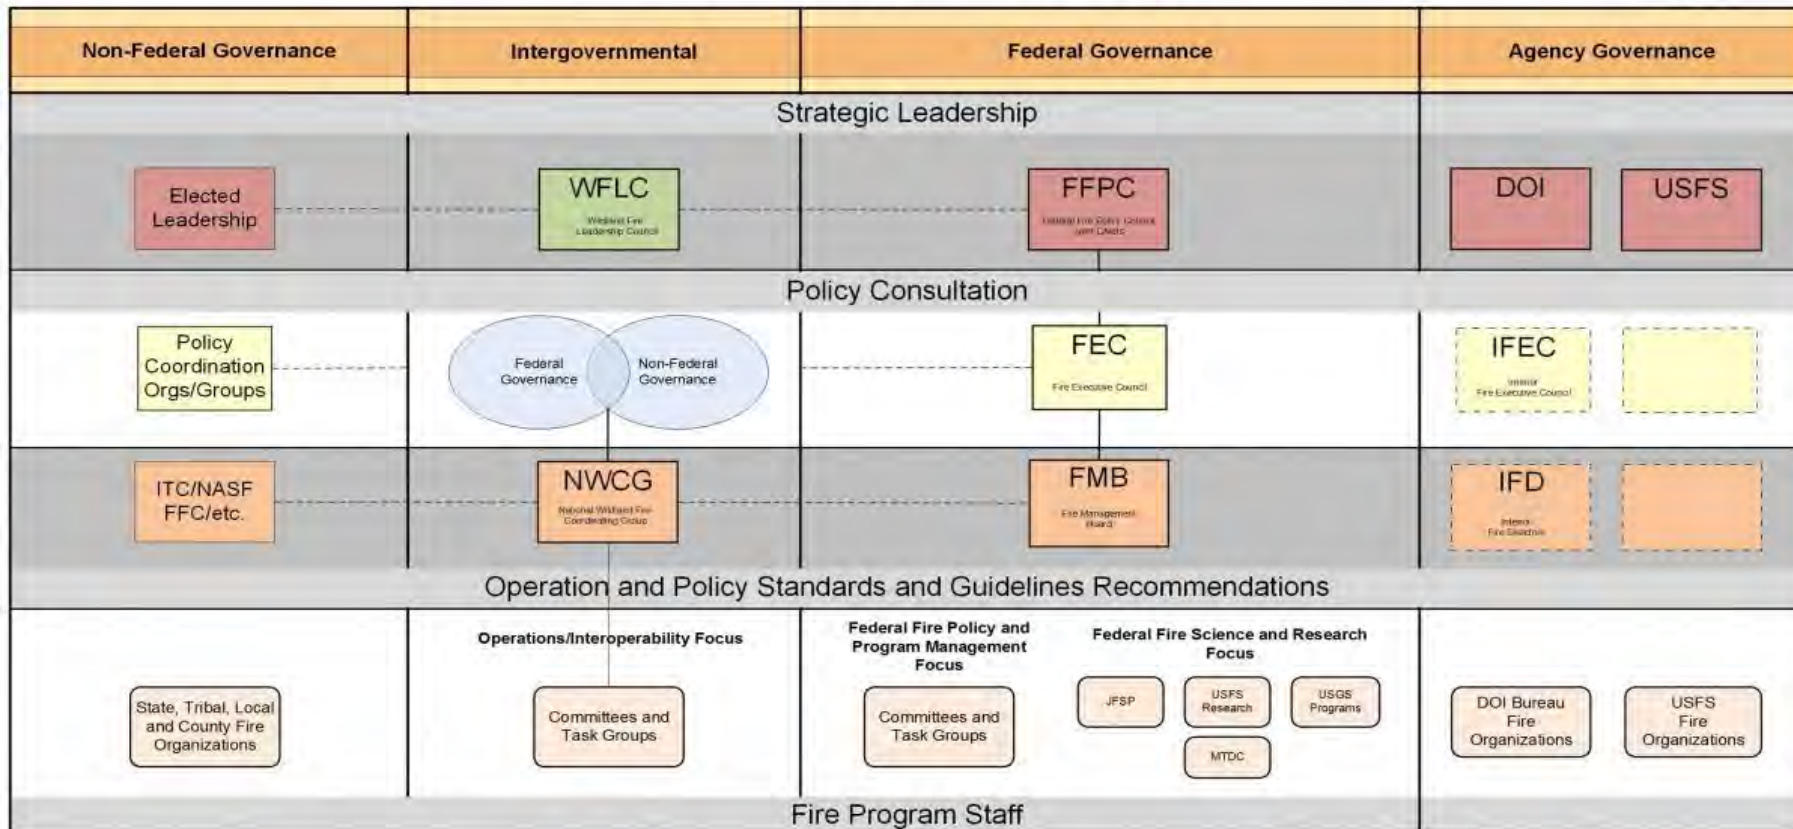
| Non-Federal Governance | Intergovernmental | Federal Governance | Agency Governance |
|---|---|---|---|

Strategic Leadership

Elected Leadership

WFLC
Wildland Fire Leadership Council

FFPC
Federal Fire Policy Council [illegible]

DOI

USFS

Policy Consultation

Policy Coordination Orgs/Groups

Federal Governance

Non-Federal Governance

FEC
Fire Executive Council

IFEC
Interior Fire Executive Council

ITC/NASF FFC/etc.

NWCG
National Wildland Fire Coordinating Group

FMB
Fire Management Board

IFD
Interior Fire Directors

Operation and Policy Standards and Guidelines Recommendations

Operations/Interoperability Focus

Federal Fire Policy and Program Management Focus

Federal Fire Science and Research Focus

State, Tribal, Local and County Fire Organizations

Committees and Task Groups

Committees and Task Groups

JFSP

USFS Research

USGS Programs

MTDC

DOI Bureau Fire Organizations

USFS Fire Organizations

Fire Program Staff